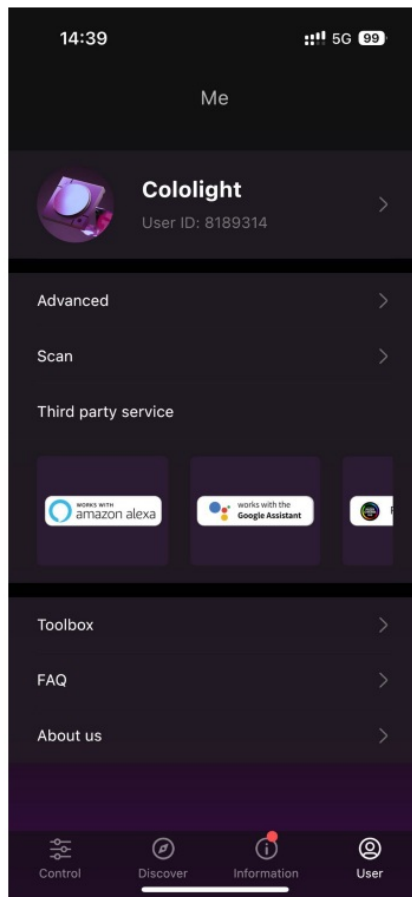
14:39

5G 99

Me

Cololight

User ID: 8189314

Advanced

Scan

Third party service

WORKS WITH amazon alexa

works with the Google Assistant

Toolbox

FAQ

About us

Control

Discover

Information

User